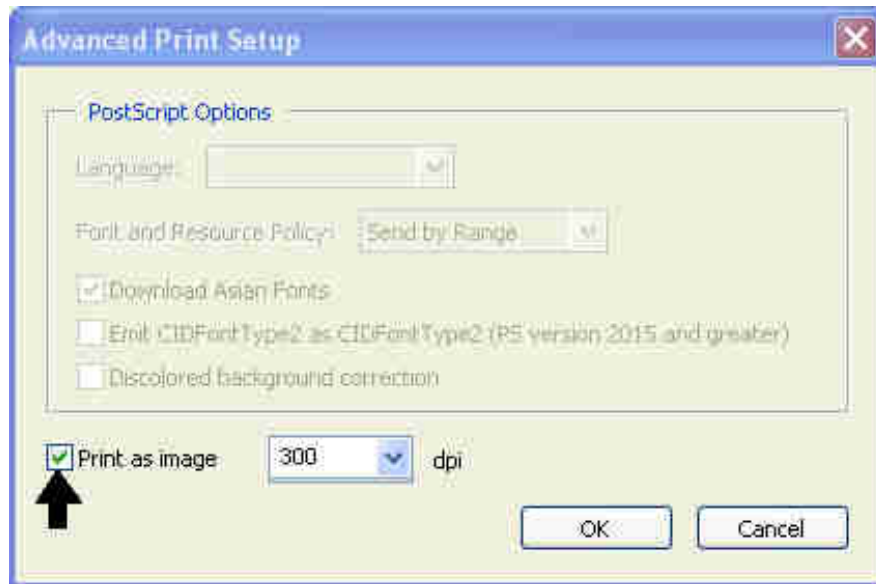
Advanced Print Setup

PostScript Options

Language:

Font and Resource Policy: Send by Range

Download Asian Fonts

Emit CIDFontType2 as CIDFontType2 (PS version 2015 and greater)

Discolored background correction

Print as image 300 dpi

OK Cancel